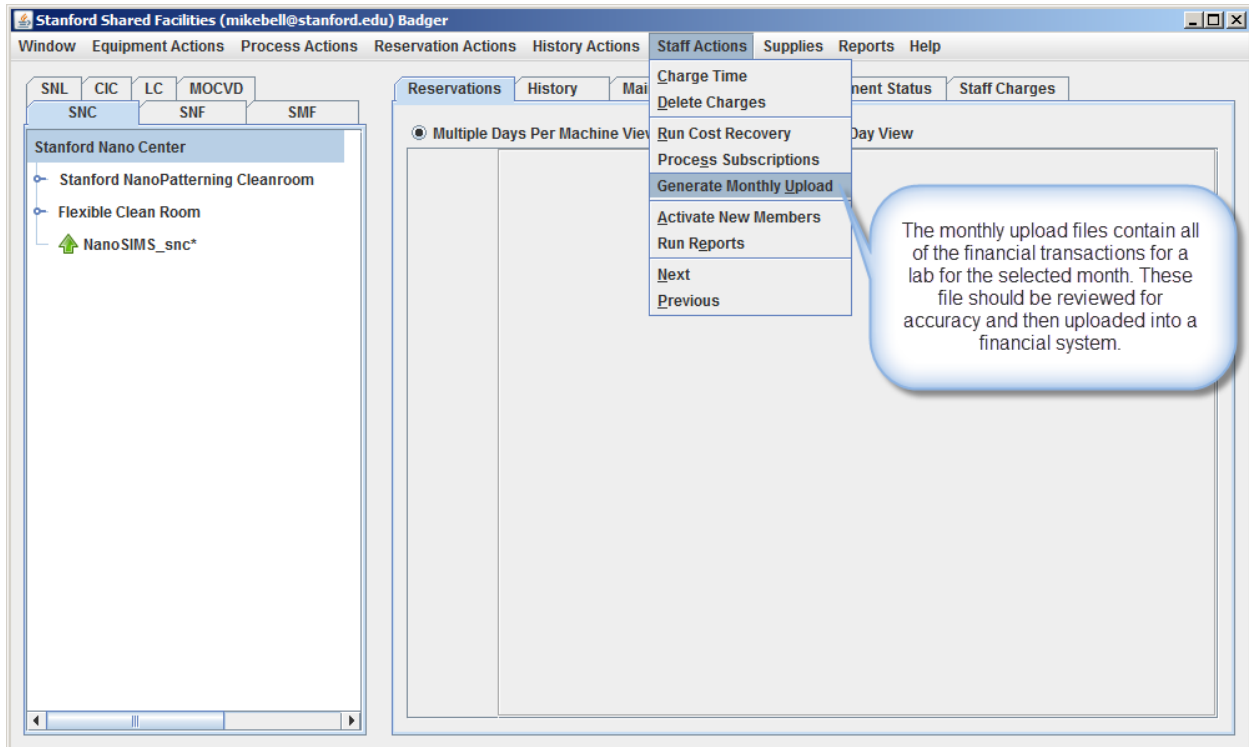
Stanford Shared Facilities (mikebell@stanford.edu) Badger

Window Equipment Actions Process Actions Reservation Actions History Actions Staff Actions Supplies Reports Help

SNL CIC LC MOCVD
SNC SNF SMF

Stanford Nano Center
Stanford NanoPatterning Cleanroom
Flexible Clean Room
NanoSIMS_snc*

Reservations History Mai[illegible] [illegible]nent Status Staff Charges

Multiple Days Per Machine View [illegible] Day View

Charge Time
Delete Charges
Run Cost Recovery
Process Subscriptions
Generate Monthly Upload
Activate New Members
Run Reports
Next
Previous

The monthly upload files contain all of the financial transactions for a lab for the selected month. These file should be reviewed for accuracy and then uploaded into a financial system.